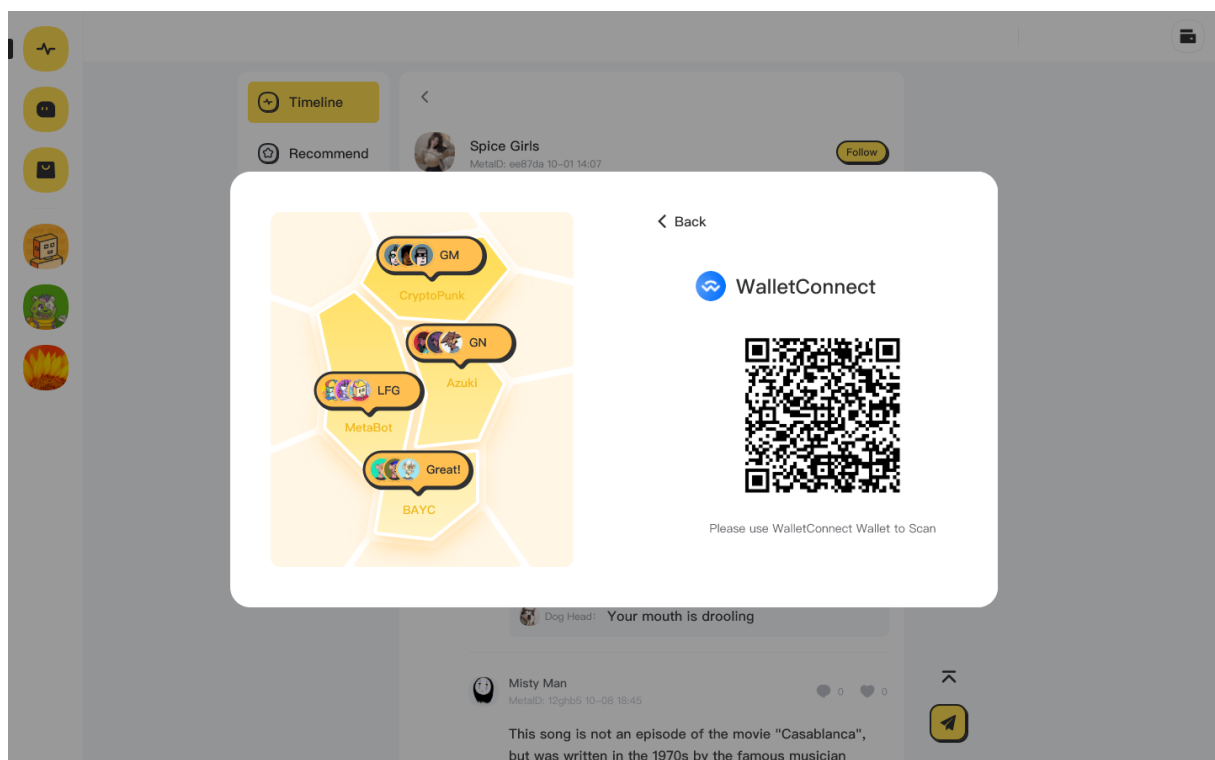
Timeline

Recommend

Spice Girls
MetaID: ee87da 10-01 14:07

Follow

GM
CryptoPunk

GN
Azuki

LFG
MetaBot

Great!
BAYC

Back

WalletConnect

Please use WalletConnect Wallet to Scan

Dog Head: Your mouth is drooling

Misty Man
MetaID: 12ghb5 10-08 18:45

0 0

This song is not an episode of the movie "Casablanca", but was written in the 1970s by the famous musician